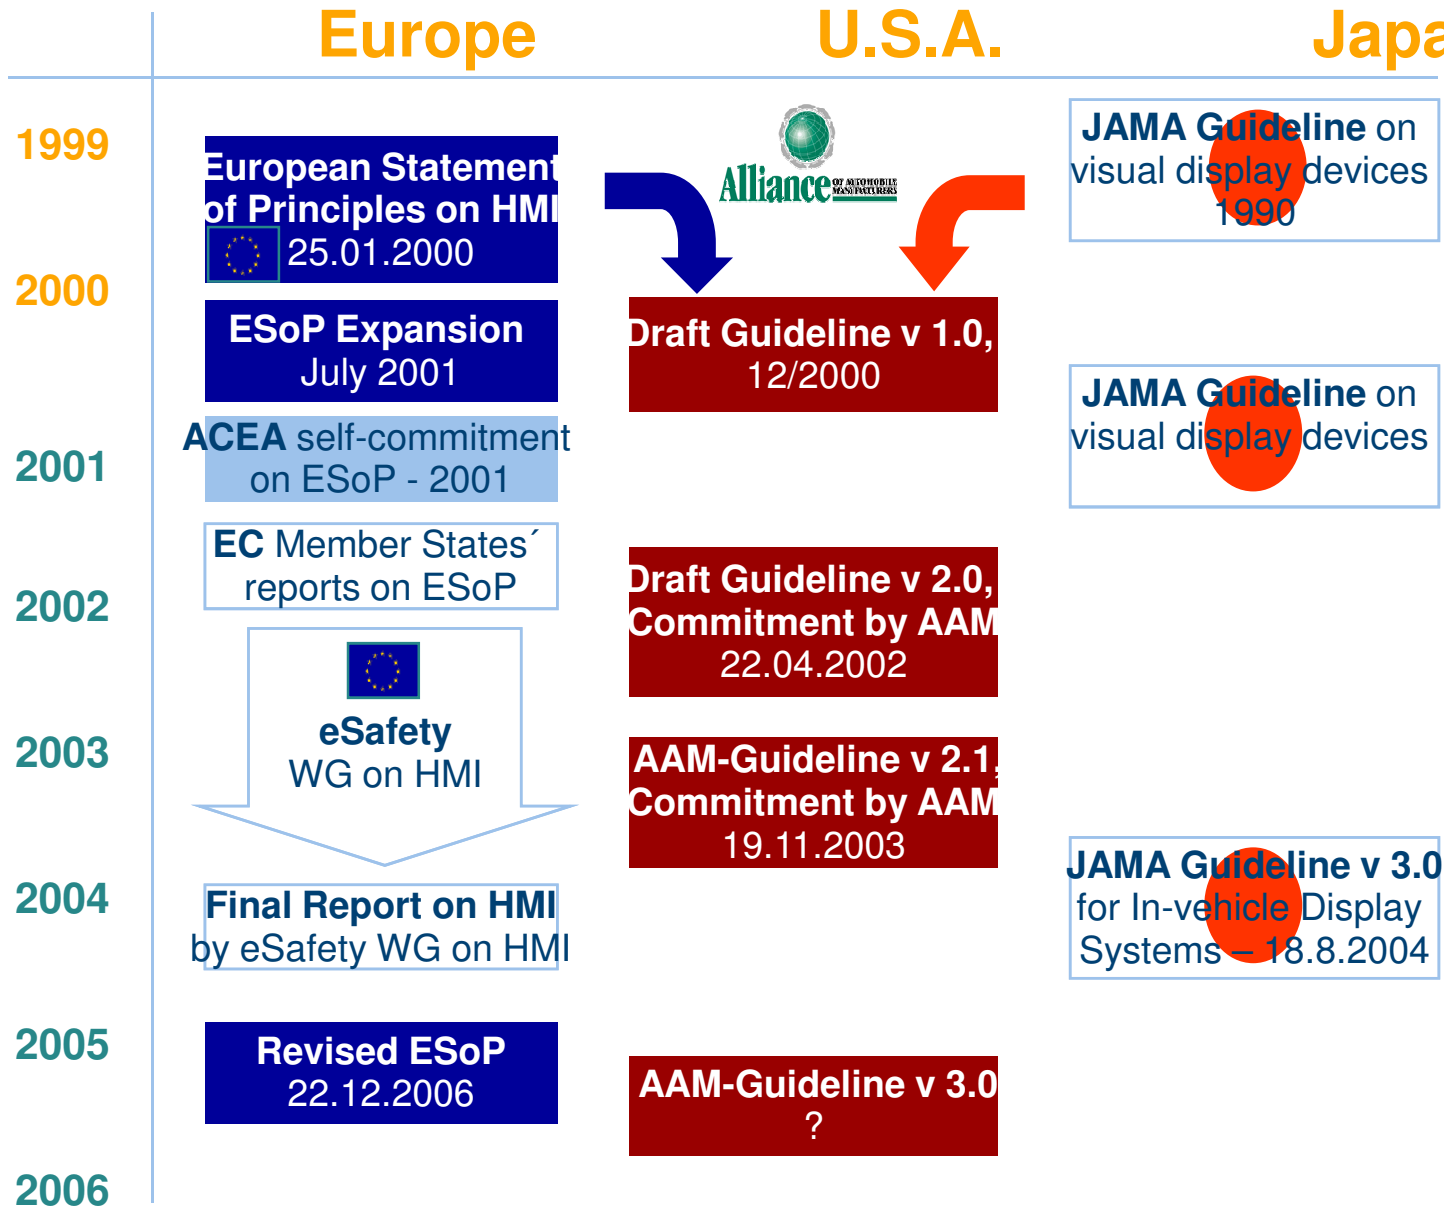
Europe U.S.A. Japa

1999

2000

2001

2002

2003

2004

2005

2006

European Statement of Principles on HMI 25.01.2000

ESoP Expansion July 2001

ACEA self-commitment on ESoP - 2001

EC Member States´ reports on ESoP

eSafety WG on HMI

Final Report on HMI by eSafety WG on HMI

Revised ESoP 22.12.2006

Alliance OF AUTOMOBILE MANUFACTURERS

Draft Guideline v 1.0, 12/2000

Draft Guideline v 2.0, Commitment by AAM 22.04.2002

AAM-Guideline v 2.1, Commitment by AAM 19.11.2003

AAM-Guideline v 3.0 ?

JAMA Guideline on visual display devices 1990

JAMA Guideline on visual display devices

JAMA Guideline v 3.0 for In-vehicle Display Systems – 18.8.2004